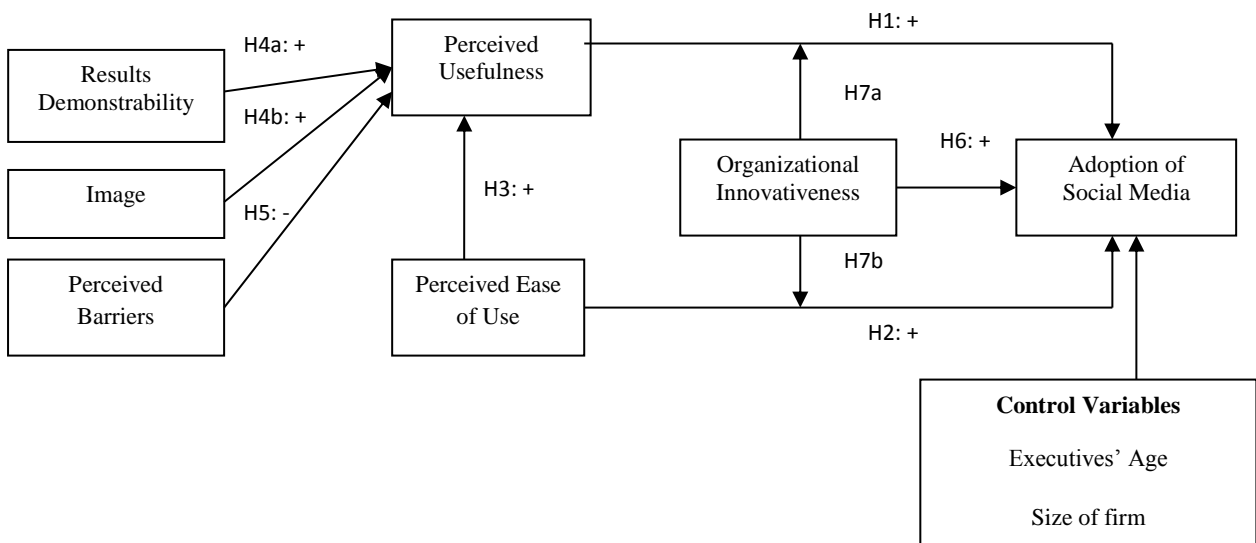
Results Demonstrability

H4a: +

H4b: +

Image

H5: -

Perceived Barriers

Perceived Usefulness

H3: +

Perceived Ease of Use

H1: +

H7a

Organizational Innovativeness

H6: +

H7b

H2: +

Adoption of Social Media

**Control Variables**

Executives' Age

Size of firm